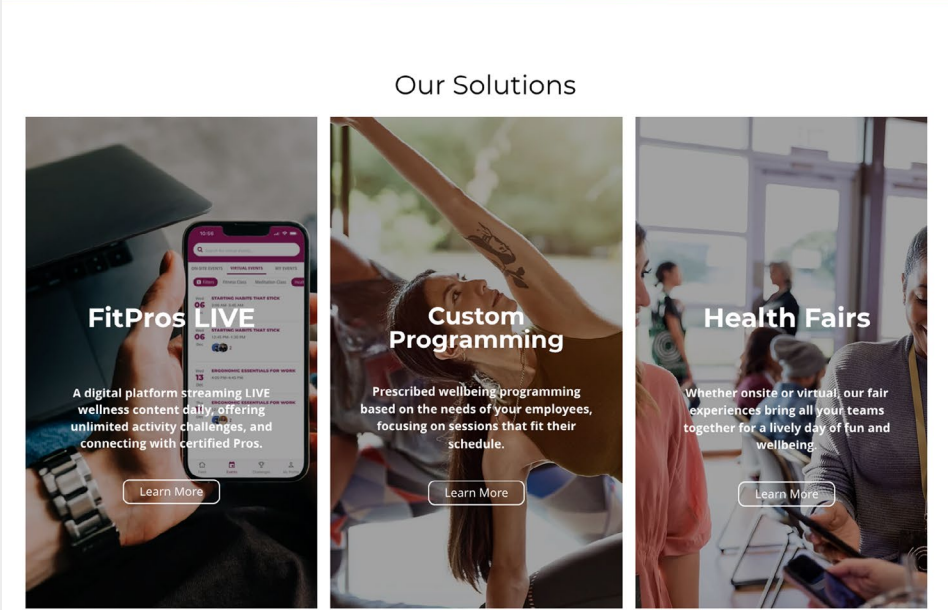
Our Solutions

FitPros LIVE

A digital platform streaming LIVE wellness content daily, offering unlimited activity challenges, and connecting with certified Pros.

Learn More

Custom Programming

Prescribed wellbeing programming based on the needs of your employees, focusing on sessions that fit their schedule.

Learn More

Health Fairs

Whether onsite or virtual, our fair experiences bring all your teams together for a lively day of fun and wellbeing.

Learn More